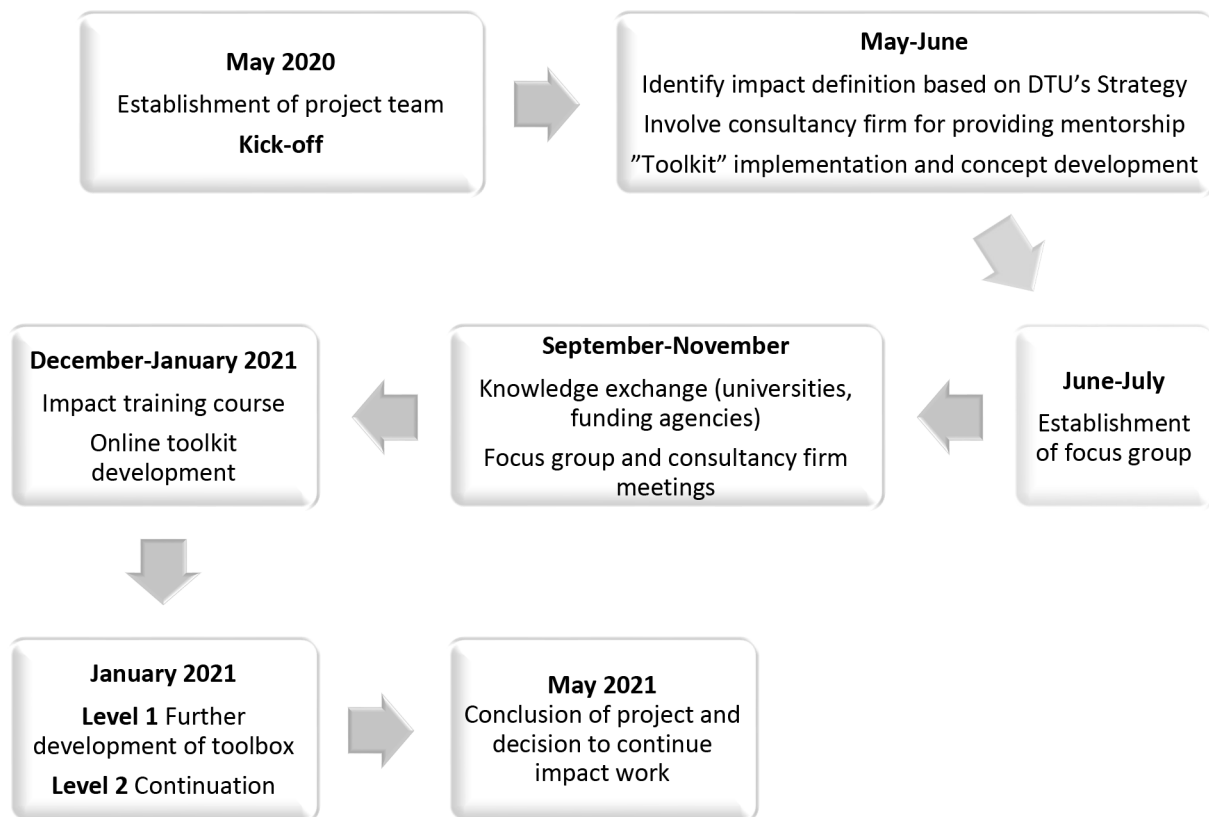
**May 2020**
Establishment of project team
**Kick-off**

**May-June**
Identify impact definition based on DTU's Strategy
Involve consultancy firm for providing mentorship
”Toolkit” implementation and concept development

**June-July**
Establishment of focus group

**September-November**
Knowledge exchange (universities, funding agencies)
Focus group and consultancy firm meetings

**December-January 2021**
Impact training course
Online toolkit development

**January 2021**
**Level 1** Further development of toolbox
**Level 2** Continuation

**May 2021**
Conclusion of project and decision to continue impact work